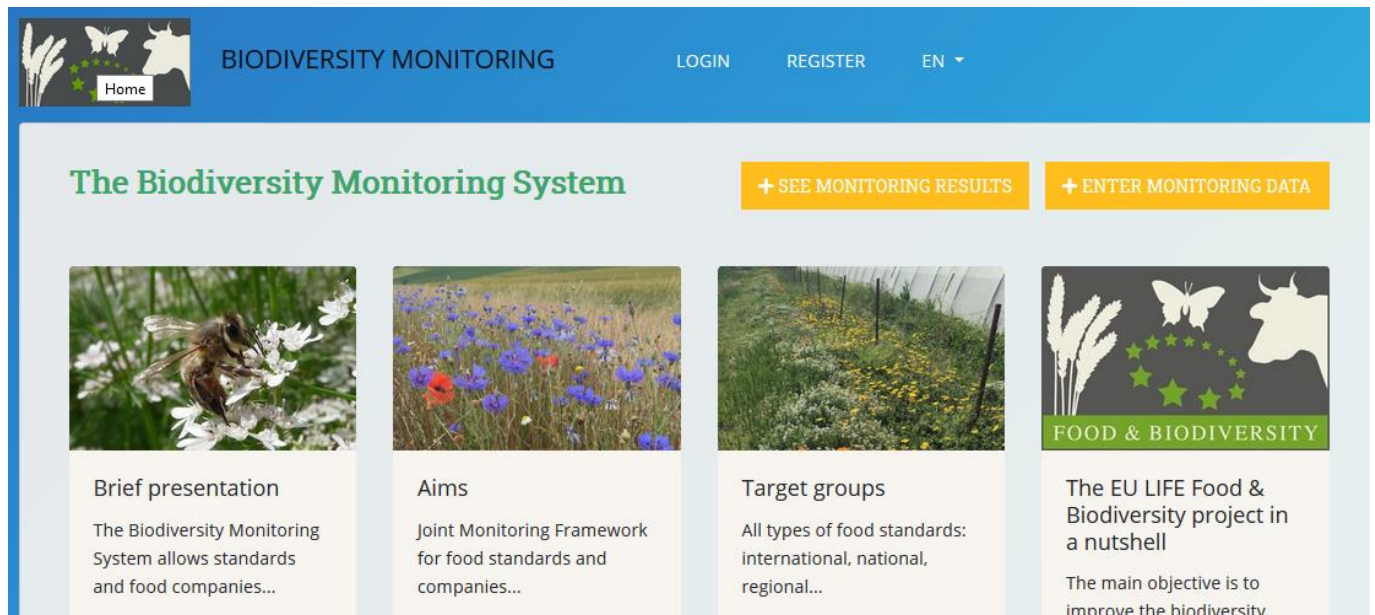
Home

BIODIVERSITY MONITORING

LOGIN

REGISTER

EN

The Biodiversity Monitoring System

+ SEE MONITORING RESULTS

+ ENTER MONITORING DATA

Brief presentation

The Biodiversity Monitoring System allows standards and food companies...

Aims

Joint Monitoring Framework for food standards and companies...

Target groups

All types of food standards: international, national, regional...

FOOD & BIODIVERSITY

The EU LIFE Food & Biodiversity project in a nutshell

The main objective is to improve the biodiversity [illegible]